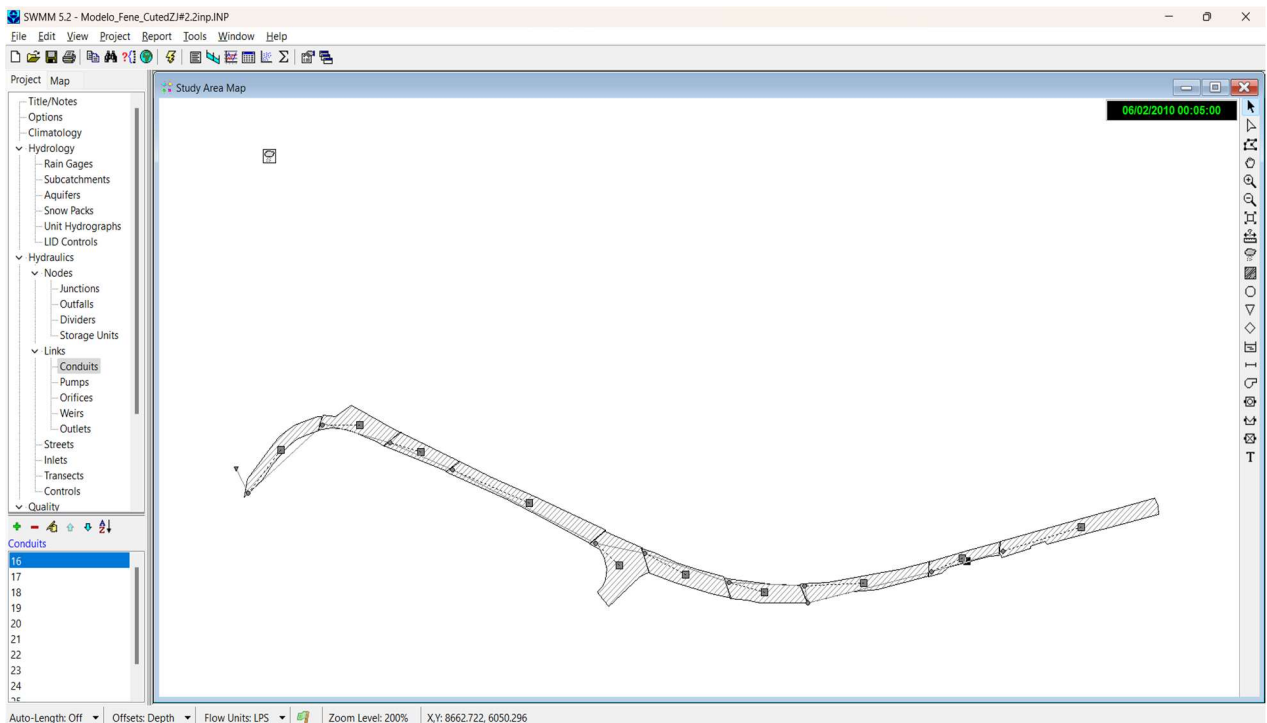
SWMM 5.2 - Modelo_Fene_CutedZJ#2.2inp.INP

File Edit View Project Report Tools Window Help

Project Map

Title/Notes
Options
Climatology
Hydrology
Rain Gages
Subcatchments
Aquifers
Snow Packs
Unit Hydrographs
LID Controls
Hydraulics
Nodes
Junctions
Outfalls
Dividers
Storage Units
Links
Conduits
Pumps
Orifices
Weirs
Outlets
Streets
Inlets
Transects
Controls
Quality

Conduits
16
17
18
19
20
21
22
23
24

Study Area Map

06/02/2010 00:05:00

T

Auto-Length: Off | Offsets: Depth | Flow Units: LPS | Zoom Level: 200% | X,Y: 8662.722, 6050.296